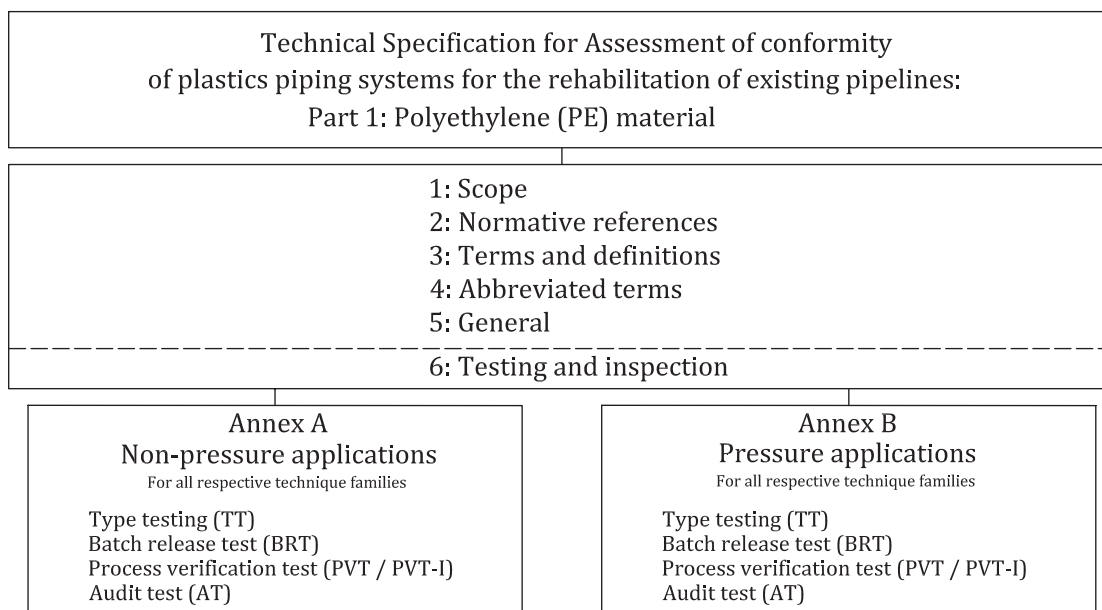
Technical Specification for Assessment of conformity of plastics piping systems for the rehabilitation of existing pipelines: Part 1: Polyethylene (PE) material

1: Scope
2: Normative references
3: Terms and definitions
4: Abbreviated terms
5: General

6: Testing and inspection

Annex A
Non-pressure applications
For all respective technique families

Type testing (TT)
Batch release test (BRT)
Process verification test (PVT / PVT-I)
Audit test (AT)

Annex B
Pressure applications
For all respective technique families

Type testing (TT)
Batch release test (BRT)
Process verification test (PVT / PVT-I)
Audit test (AT)